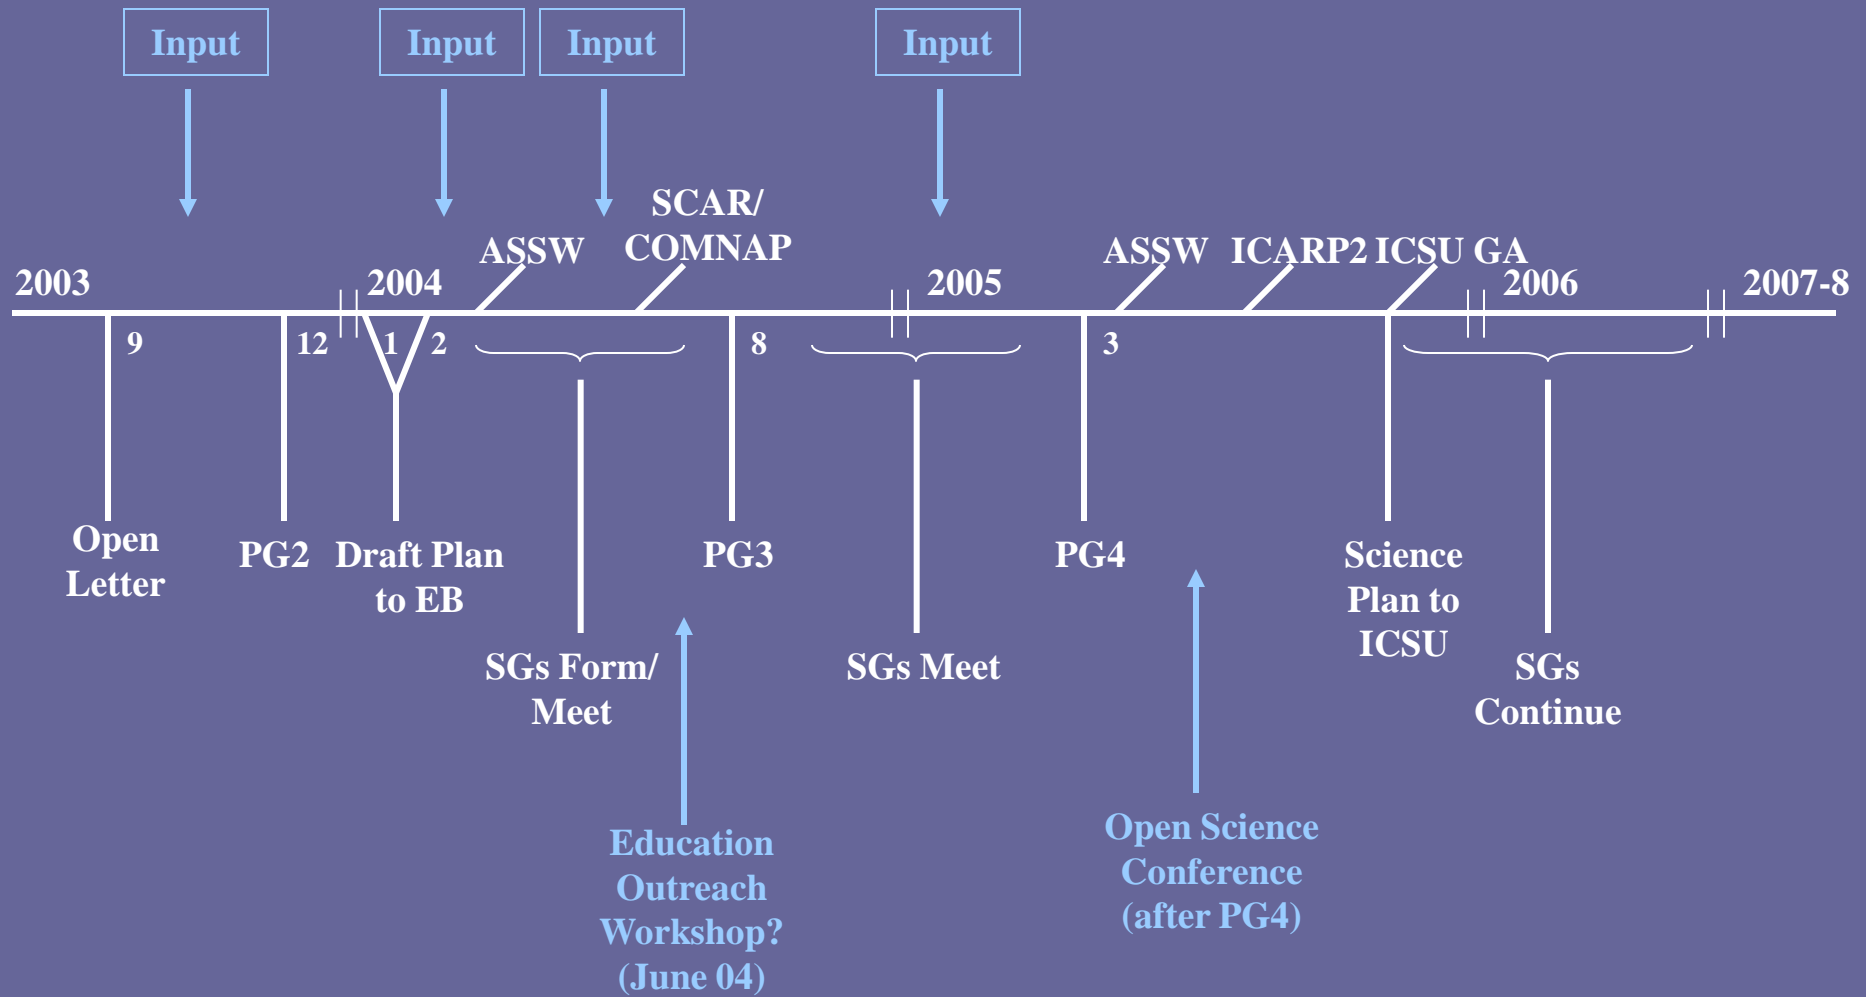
Input

Input

Input

Input

SCAR/ COMNAP

ASSW

ASSW ICARP2 ICSU GA

2003

2004

2005

2006

2007-8

9

12

1

2

8

3

Open Letter

PG2

Draft Plan to EB

PG3

PG4

Science Plan to ICSU

SGs Form/ Meet

SGs Meet

SGs Continue

Education Outreach Workshop? (June 04)

Open Science Conference (after PG4)